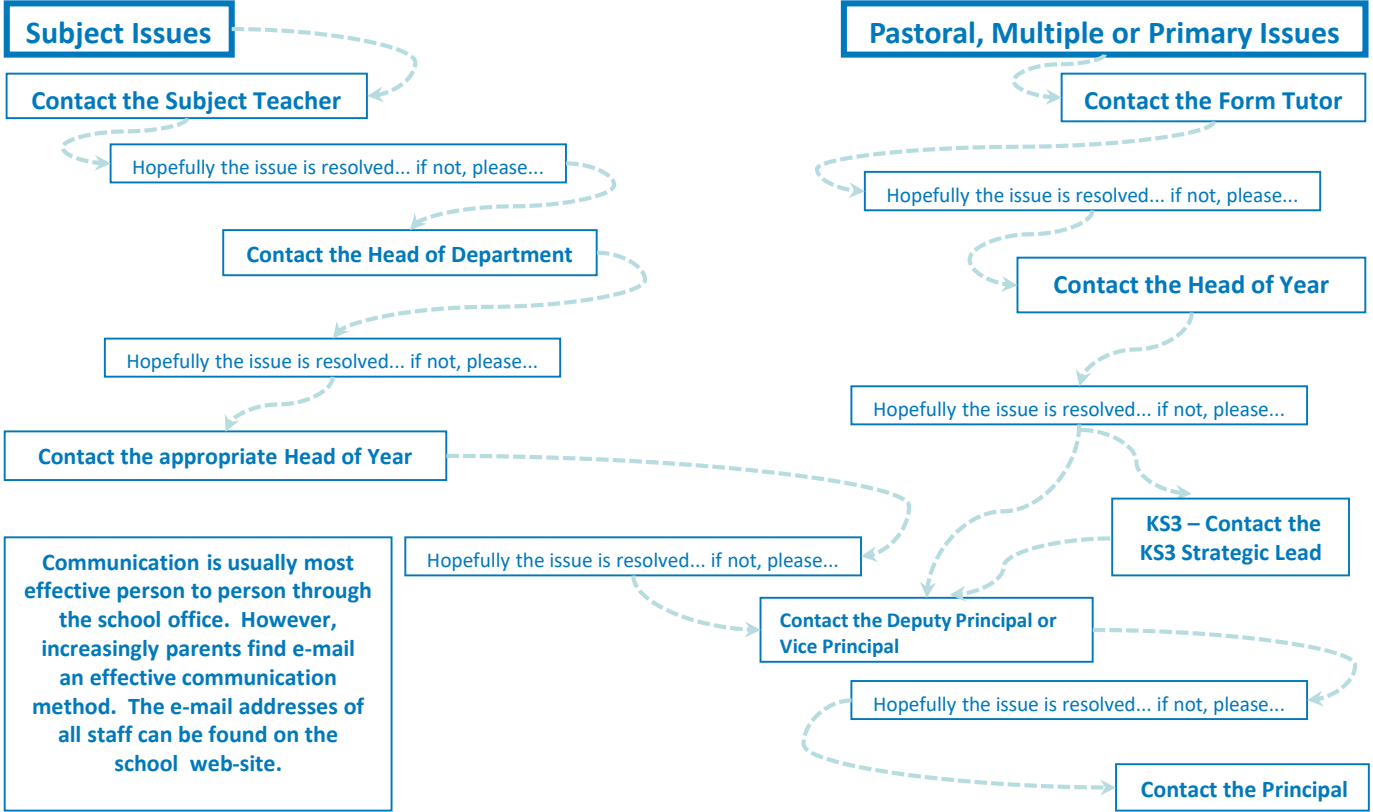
Subject Issues

Contact the Subject Teacher

Hopefully the issue is resolved... if not, please...

Contact the Head of Department

Hopefully the issue is resolved... if not, please...

Contact the appropriate Head of Year

Hopefully the issue is resolved... if not, please...

Communication is usually most effective person to person through the school office. However, increasingly parents find e-mail an effective communication method. The e-mail addresses of all staff can be found on the school web-site.

Pastoral, Multiple or Primary Issues

Contact the Form Tutor

Hopefully the issue is resolved... if not, please...

Contact the Head of Year

Hopefully the issue is resolved... if not, please...

KS3 – Contact the KS3 Strategic Lead

Contact the Deputy Principal or Vice Principal

Hopefully the issue is resolved... if not, please...

Contact the Principal